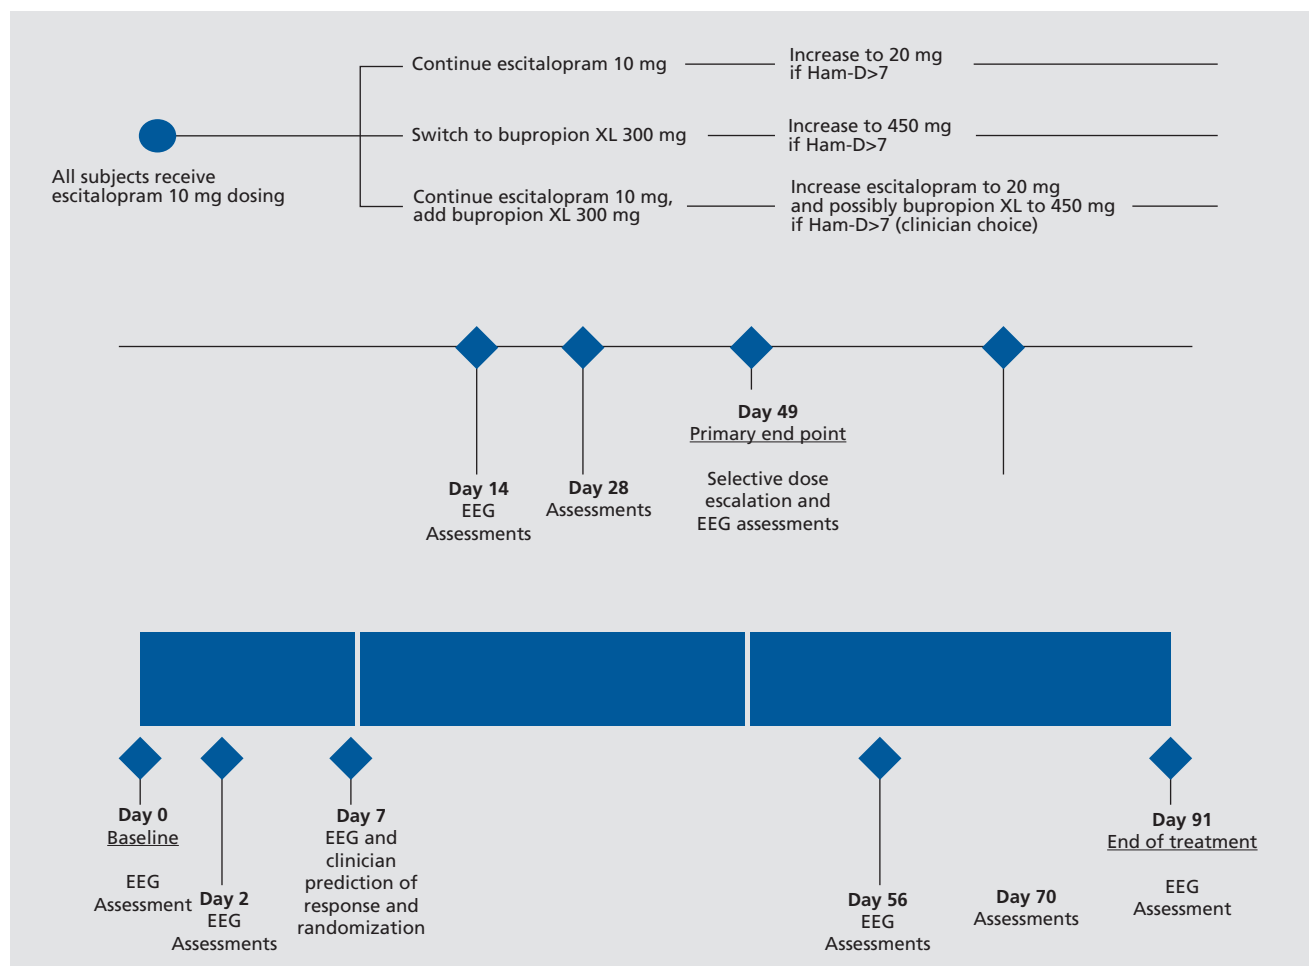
All subjects receive escitalopram 10 mg dosing

Continue escitalopram 10 mg

Increase to 20 mg if Ham-D>7

Switch to bupropion XL 300 mg

Increase to 450 mg if Ham-D>7

Continue escitalopram 10 mg, add bupropion XL 300 mg

Increase escitalopram to 20 mg and possibly bupropion XL to 450 mg if Ham-D>7 (clinician choice)

Day 14
EEG
Assessments

Day 28
Assessments

Day 49
Primary end point

Selective dose escalation and EEG assessments

Day 0
Baseline

EEG
Assessment

Day 2
EEG
Assessments

Day 7
EEG and clinician prediction of response and randomization

Day 56
EEG
Assessments

Day 70
Assessments

Day 91
End of treatment

EEG
Assessment